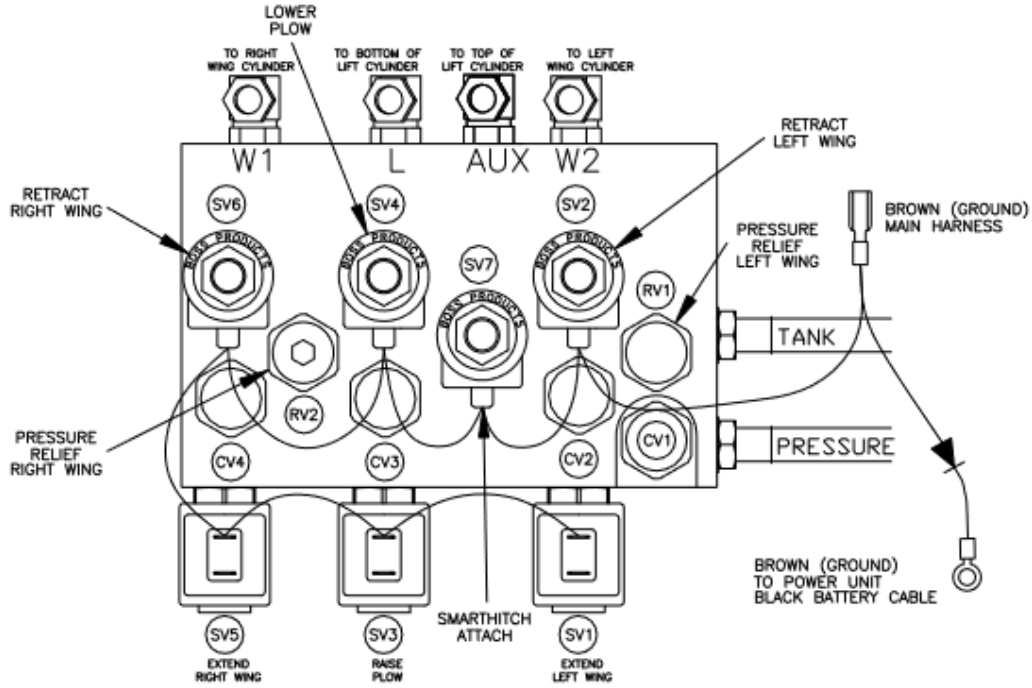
LOWER PLOW

TO RIGHT WING CYLINDER

TO BOTTOM OF LIFT CYLINDER

TO TOP OF LIFT CYLINDER

TO LEFT WING CYLINDER

RETRACT LEFT WING

W1 L AUX W2

RETRACT RIGHT WING

SV6

SV4

SV2

BROWN (GROUND) MAIN HARNESS

PRESSURE RELIEF LEFT WING

BOSS PRODUCTS

BOSS PRODUCTS

BOSS PRODUCTS

BOSS PRODUCTS

SV7

RV1

TANK

RV2

CV1

PRESSURE

PRESSURE RELIEF RIGHT WING

CV4

CV3

CV2

BROWN (GROUND) TO POWER UNIT BLACK BATTERY CABLE

SMARTHITCH ATTACH

SV5

EXTEND RIGHT WING

SV3

RAISE PLOW

SV1

EXTEND LEFT WING